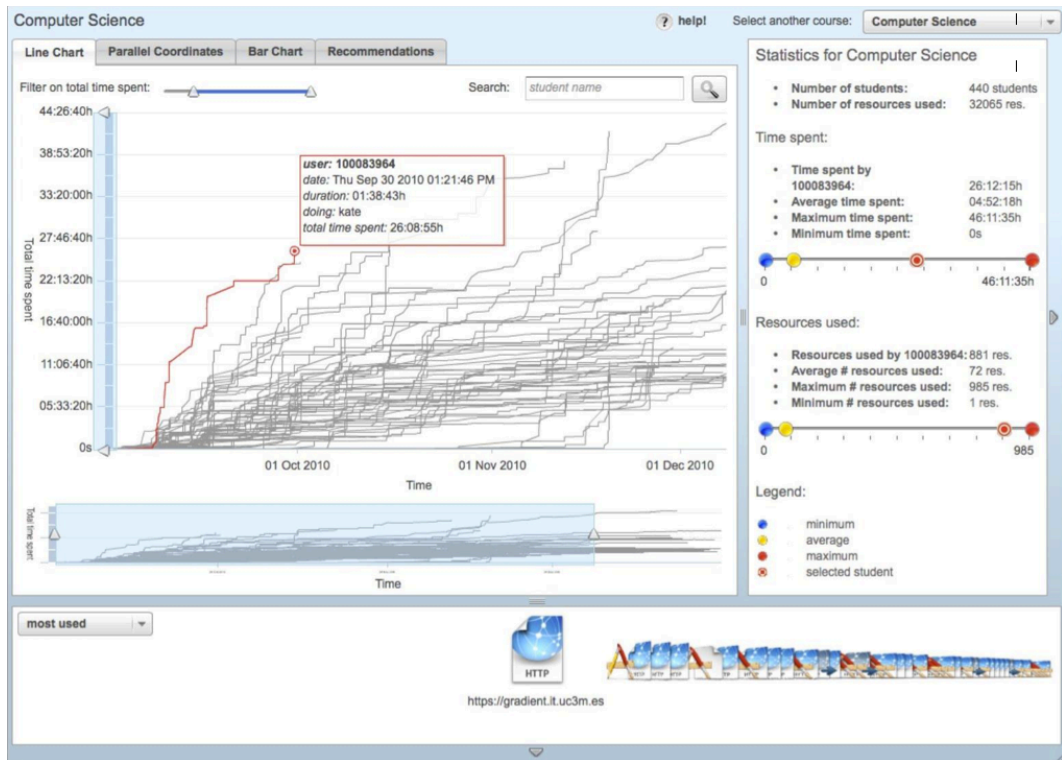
Computer Science

? help!

Select another course: Computer Science

Line Chart | Parallel Coordinates | Bar Chart | Recommendations

Filter on total time spent:

Search: student name

44:26:40h
38:53:20h
33:20:00h
27:46:40h
22:13:20h
16:40:00h
11:06:40h
05:33:20h
0s

Total time spent

user: 100083964
date: Thu Sep 30 2010 01:21:46 PM
duration: 01:38:43h
doing: kate
total time spent: 26:08:55h

01 Oct 2010
01 Nov 2010
01 Dec 2010

Time

Total time spent

Time

Statistics for Computer Science

- Number of students: 440 students
- Number of resources used: 32065 res.

Time spent:

- Time spent by 100083964: 26:12:15h
- Average time spent: 04:52:18h
- Maximum time spent: 46:11:35h
- Minimum time spent: 0s

0
46:11:35h

Resources used:

- Resources used by 100083964: 881 res.
- Average # resources used: 72 res.
- Maximum # resources used: 985 res.
- Minimum # resources used: 1 res.

0
985

Legend:

minimum
average
maximum
selected student

most used

HTTP

https://gradient.it.uc3m.es